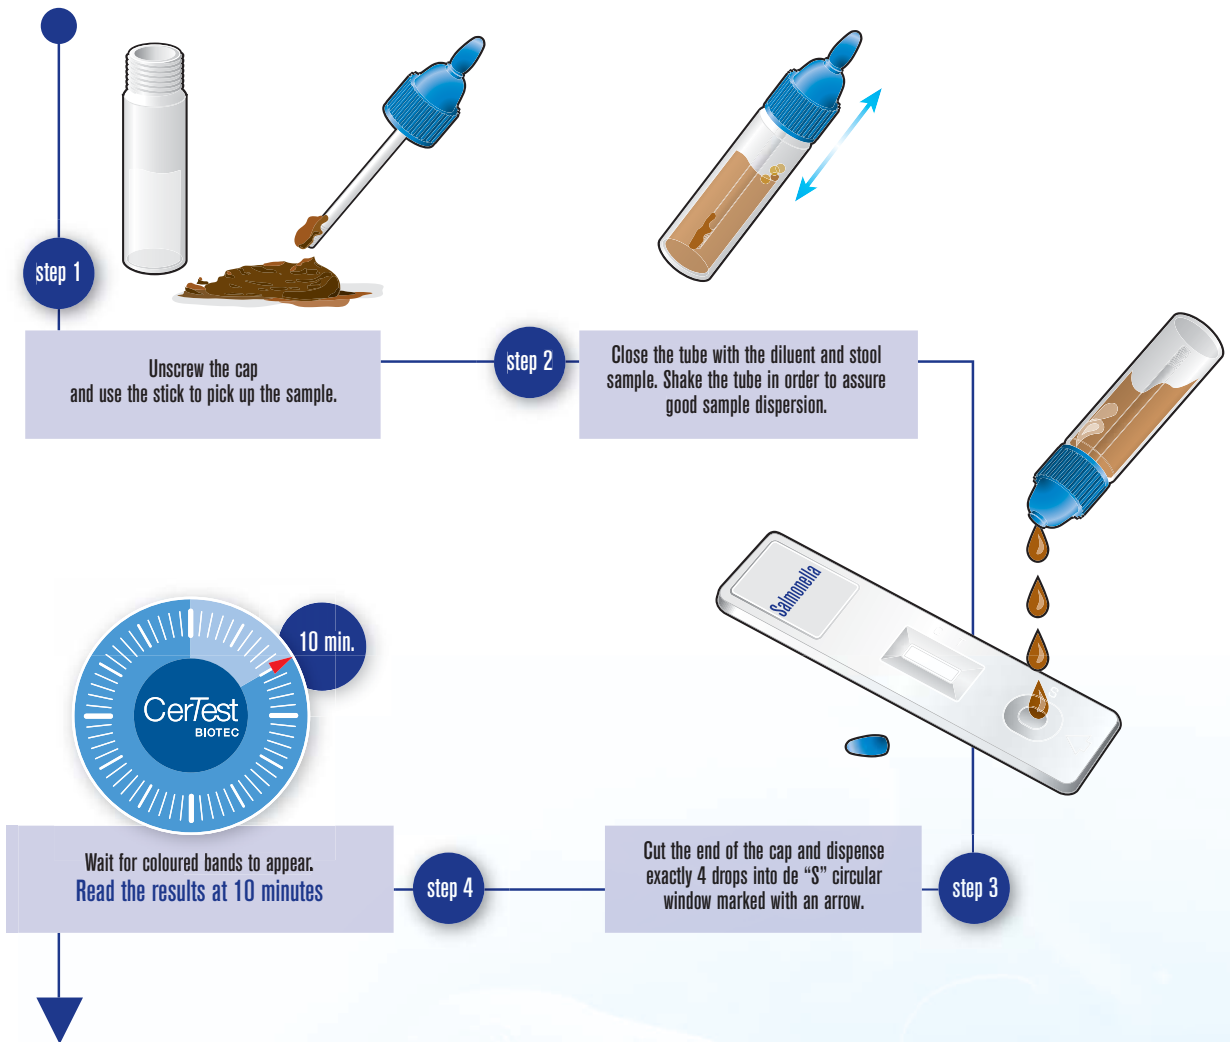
step 1

Unscrew the cap
and use the stick to pick up the sample.

step 2

Close the tube with the diluent and stool sample. Shake the tube in order to assure good sample dispersion.

Salmonella

S

10 min.

CerTest
BIOTEC

step 3

Cut the end of the cap and dispense exactly 4 drops into de "S" circular window marked with an arrow.

step 4

Wait for coloured bands to appear.
Read the results at 10 minutes